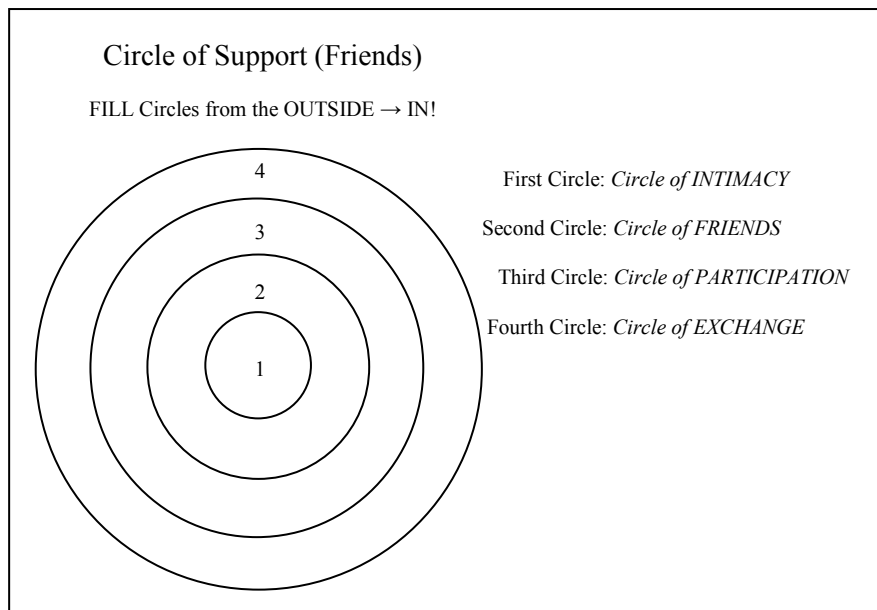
Circle of Support (Friends)

FILL Circles from the OUTSIDE → IN!

4

3

2

1

First Circle: *Circle of INTIMACY*

Second Circle: *Circle of FRIENDS*

Third Circle: *Circle of PARTICIPATION*

Fourth Circle: *Circle of EXCHANGE*